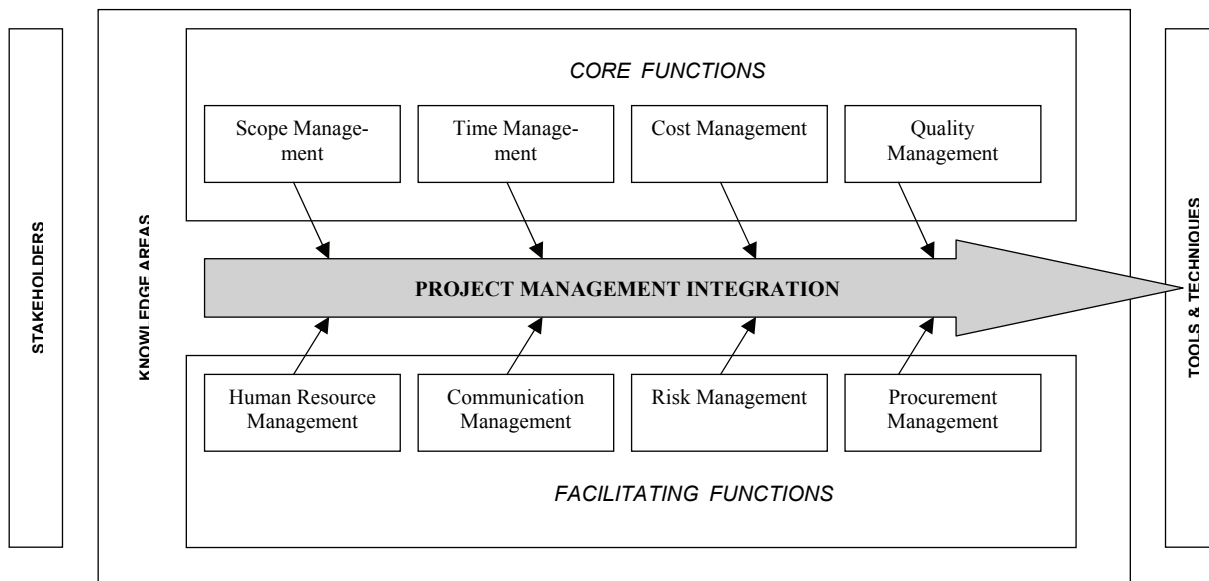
STAKEHOLDERS

KNOWLEDGE AREAS

CORE FUNCTIONS

Scope Management

Time Management

Cost Management

Quality Management

PROJECT MANAGEMENT INTEGRATION

Human Resource Management

Communication Management

Risk Management

Procurement Management

FACILITATING FUNCTIONS

TOOLS & TECHNIQUES